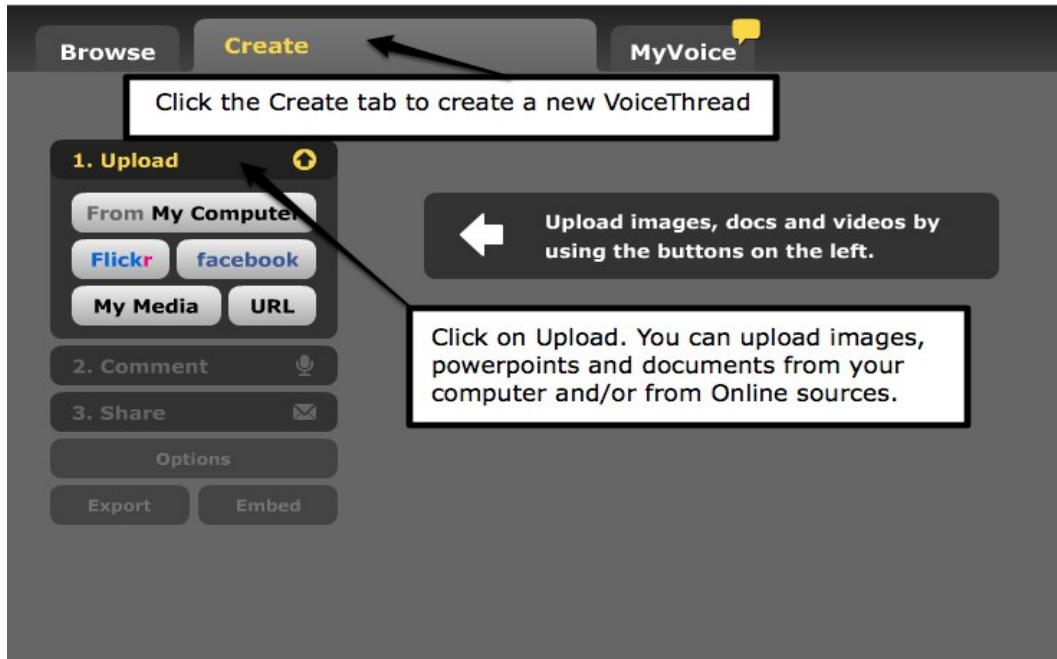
Browse

Create

MyVoice

Click the Create tab to create a new VoiceThread

1. Upload

From My Computer

Flickr

facebook

My Media

URL

Upload images, docs and videos by using the buttons on the left.

Click on Upload. You can upload images, powerpoints and documents from your computer and/or from Online sources.

2. Comment

3. Share

Options

Export

Embed